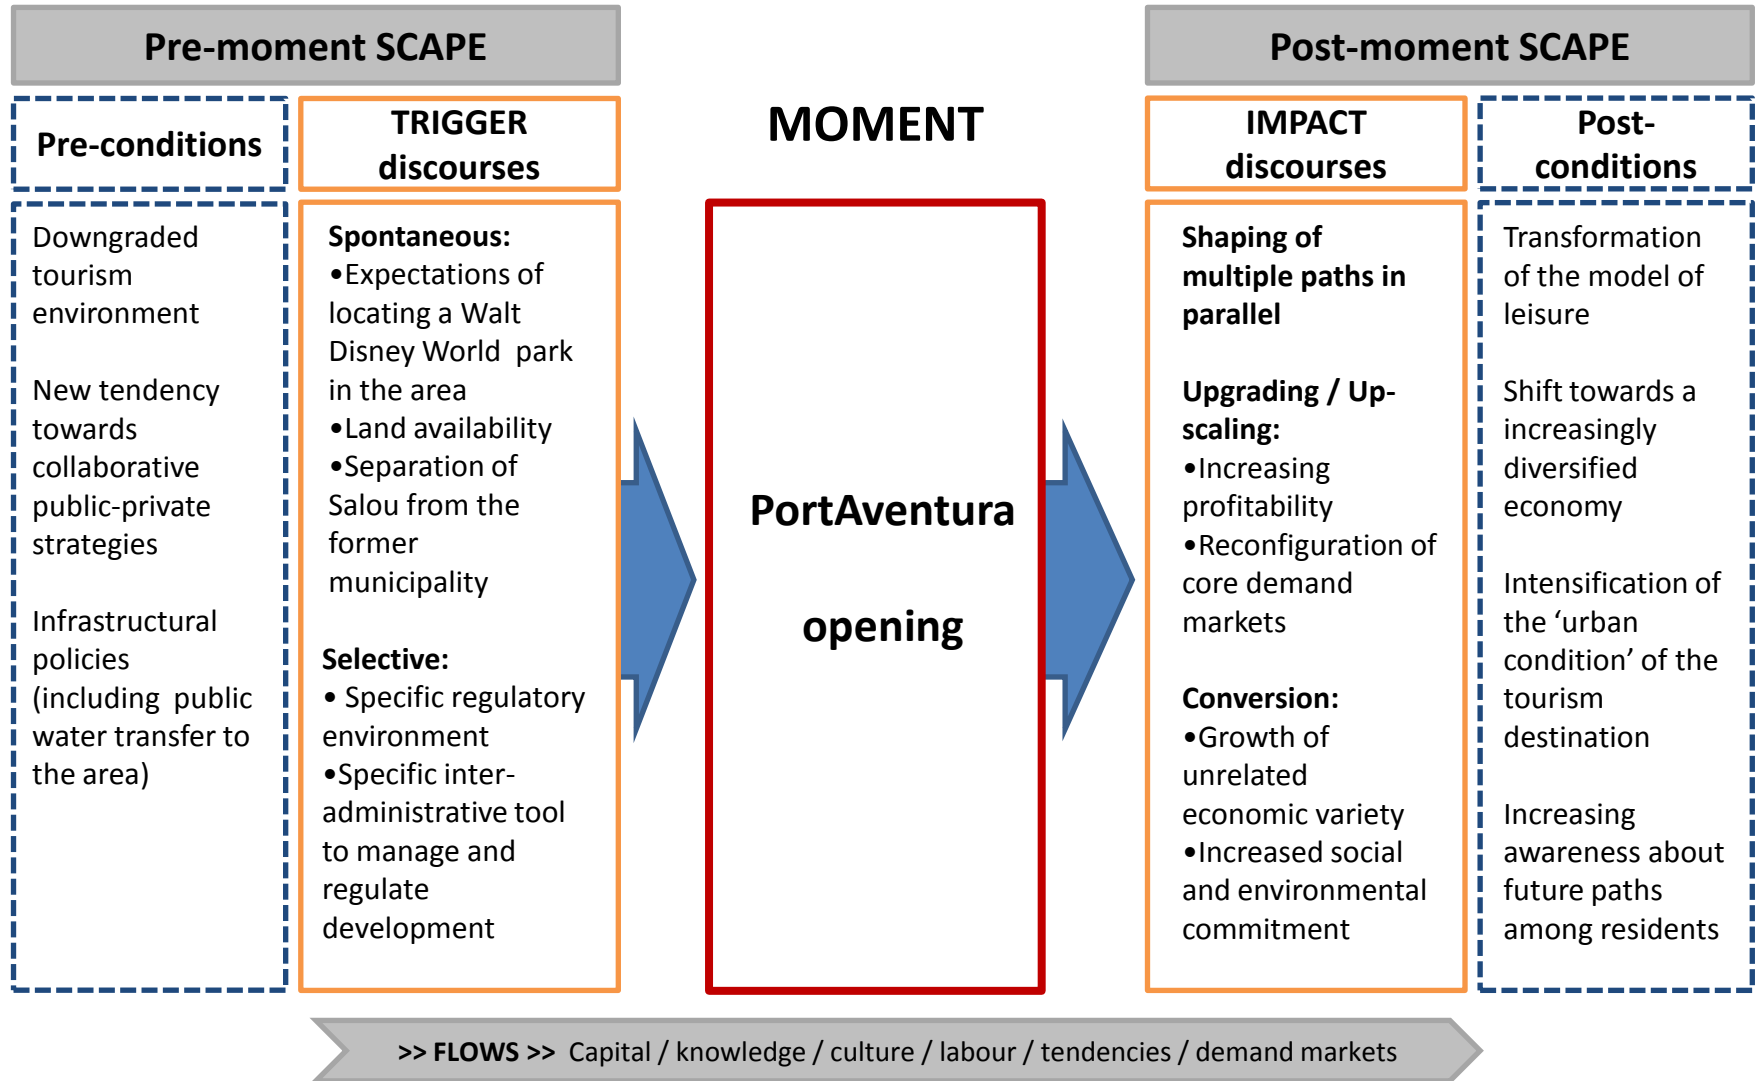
Pre-moment SCAPE

Pre-conditions

Downgraded tourism environment

New tendency towards collaborative public-private strategies

Infrastructural policies (including public water transfer to the area)

TRIGGER discourses

Spontaneous:
•Expectations of locating a Walt Disney World park in the area
•Land availability
•Separation of Salou from the former municipality

Selective:
• Specific regulatory environment
•Specific inter-administrative tool to manage and regulate development

MOMENT

PortAventura opening

Post-moment SCAPE

IMPACT discourses

Shaping of multiple paths in parallel

Upgrading / Up-scaling:
•Increasing profitability
•Reconfiguration of core demand markets

Conversion:
•Growth of unrelated economic variety
•Increased social and environmental commitment

Post-conditions

Transformation of the model of leisure

Shift towards a increasingly diversified economy

Intensification of the ‘urban condition’ of the tourism destination

Increasing awareness about future paths among residents

>> FLOWS >> Capital / knowledge / culture / labour / tendencies / demand markets